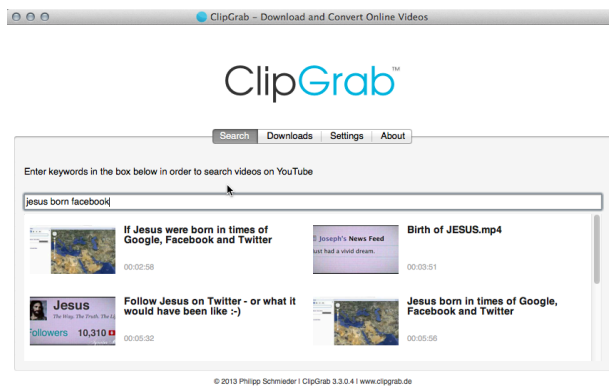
ClipGrab – Download and Convert Online Videos

ClipGrab™

Search | Downloads | Settings | About

Enter keywords in the box below in order to search videos on YouTube

jesus born facebook

If Jesus were born in times of Google, Facebook and Twitter
00:02:58

Joseph's News Feed
just had a vivid dream.

Birth of JESUS.mp4
00:03:51

Jesus
The Way, The Truth, The Life
Followers 10,310

Follow Jesus on Twitter - or what it would have been like :-)
00:05:32

Jesus born in times of Google, Facebook and Twitter
00:05:56

© 2013 Philipp Schmieder | ClipGrab 3.3.0.4 | www.clipgrab.de